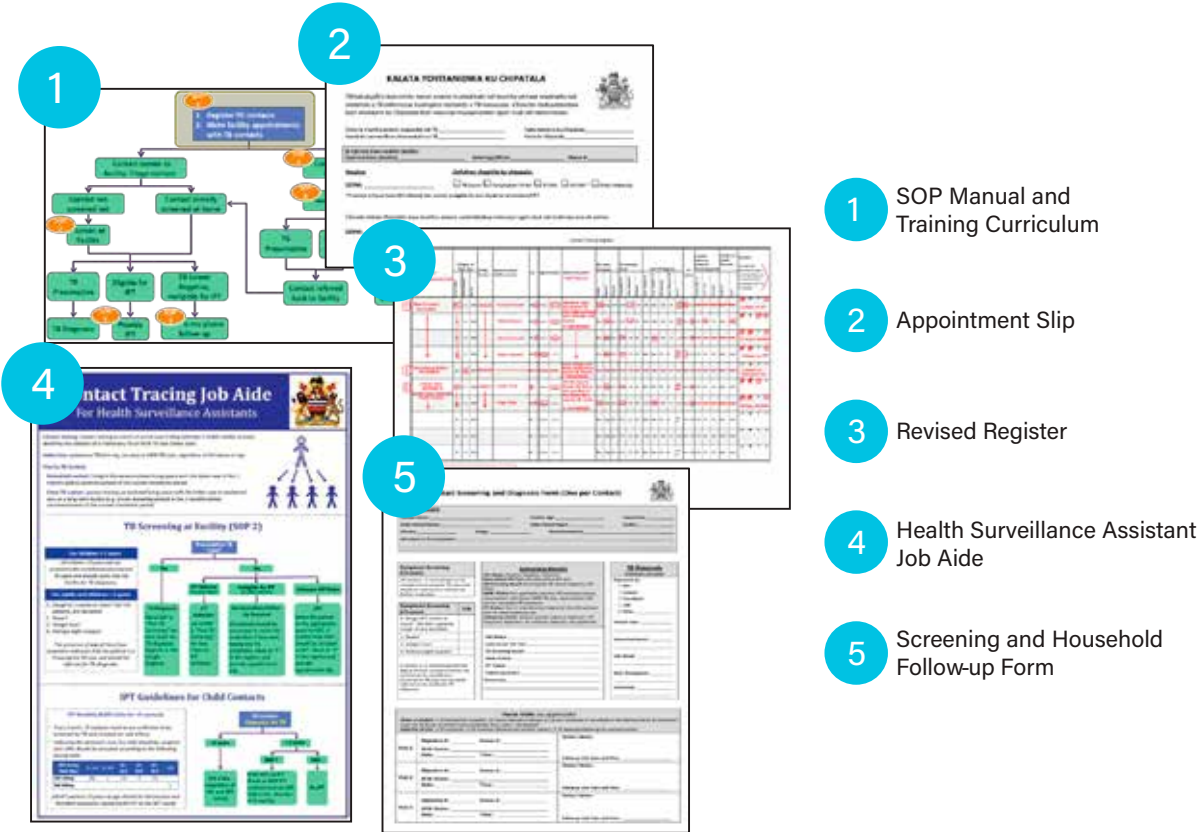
1

2

KALATA YOITANIDWA KU CHIPATALA

3

4

ontact Tracing Job Aide
For Health Surveillance Assistants

TB Screening at Facility (SOP 2)

IPT Guidelines for Child Contacts

5

tact Screening and Diagnosis Form (One per Contact)

1 SOP Manual and Training Curriculum

2 Appointment Slip

3 Revised Register

4 Health Surveillance Assistant Job Aide

5 Screening and Household Follow-up Form